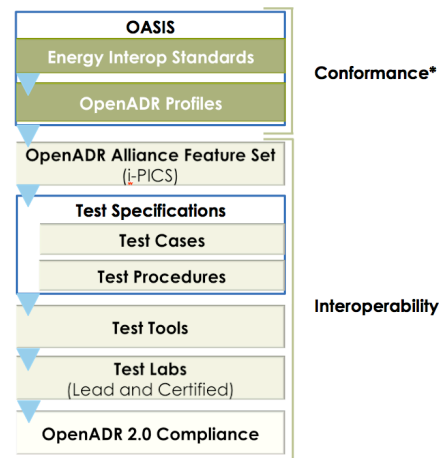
OASIS

Energy Interop Standards

OpenADR Profiles

Conformance*

OpenADR Alliance Feature Set
(i-PICS)

Test Specifications

Test Cases

Test Procedures

Interoperability

Test Tools

Test Labs
(Lead and Certified)

OpenADR 2.0 Compliance